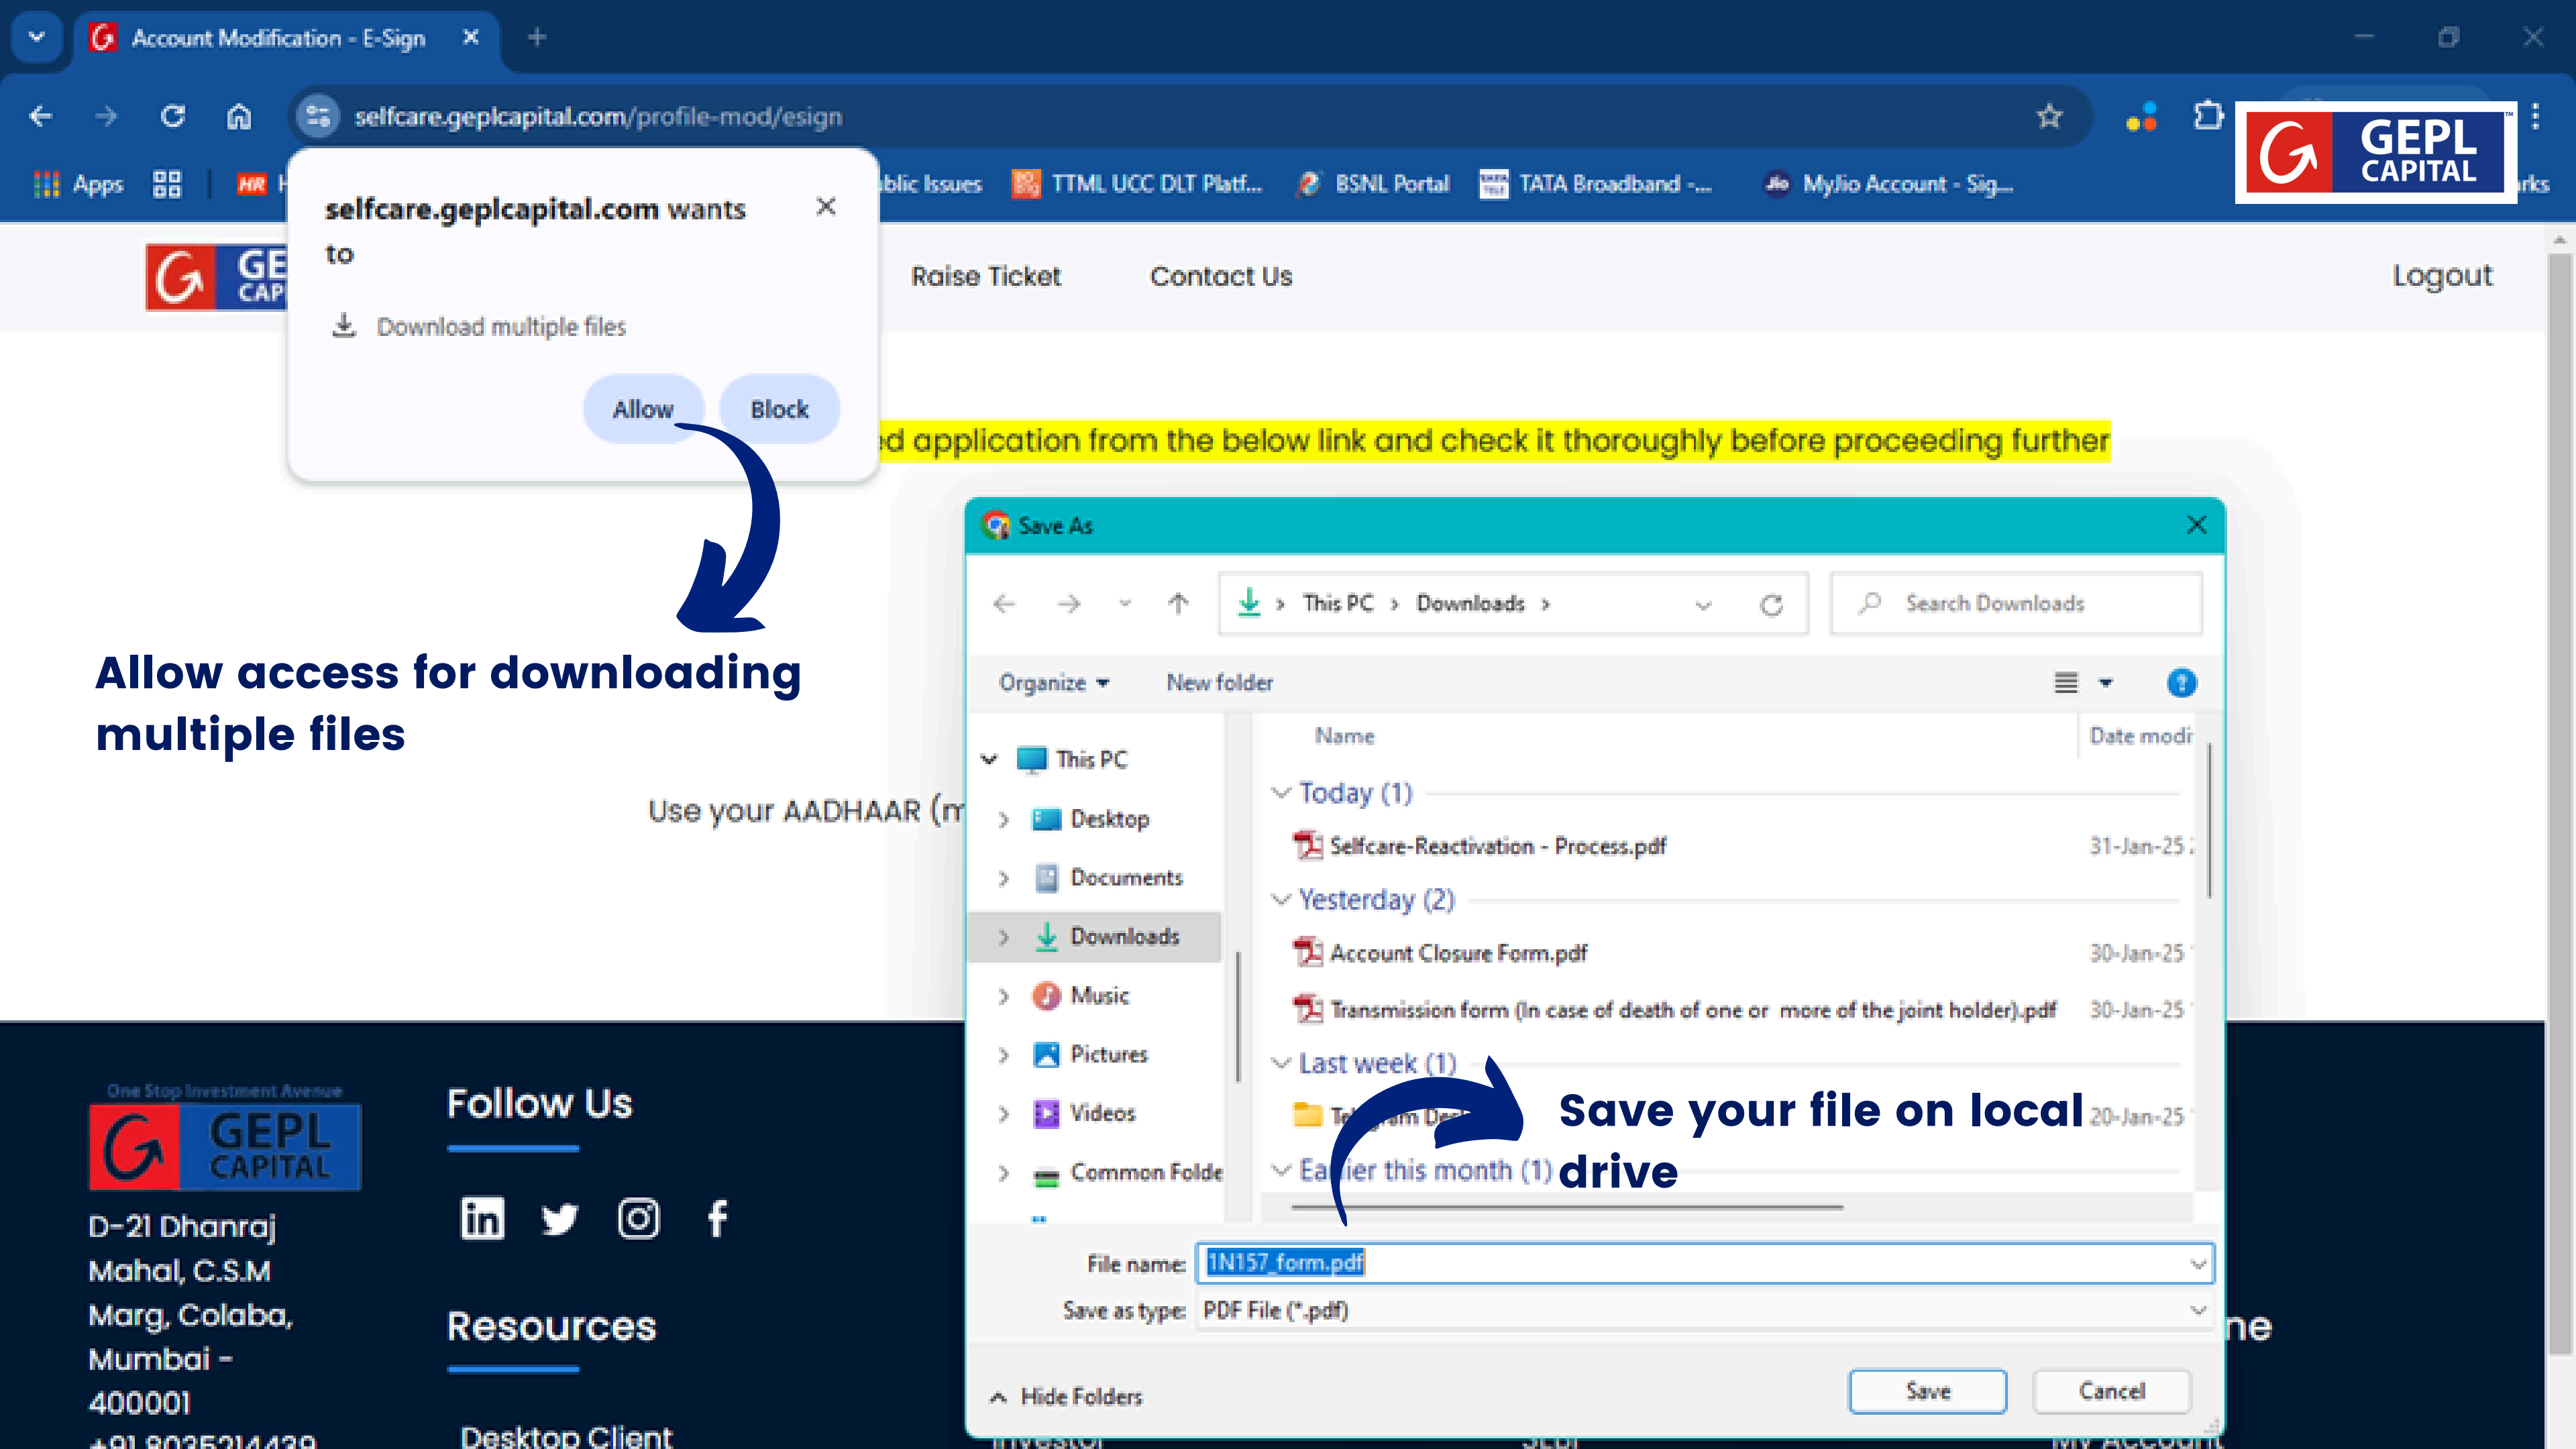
Account Modification - E-Sign

selfcare.geplcapital.com/profile-mod/esign

Apps HR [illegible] blic Issues TTML UCC DLT Platf... BSNL Portal TATA Broadband -... MyJio Account - Sig... rks

GEPL CAPITAL

selfcare.geplcapital.com wants to

Download multiple files

Allow Block

Raise Ticket Contact Us Logout

d application from the below link and check it thoroughly before proceeding further

Allow access for downloading multiple files

Use your AADHAAR (m

Save As

This PC > Downloads >

Search Downloads

Organize New folder

This PC
Desktop
Documents
Downloads
Music
Pictures
Videos
Common Folde

Name Date modi

Today (1)
Selfcare-Reactivation - Process.pdf 31-Jan-25
Yesterday (2)
Account Closure Form.pdf 30-Jan-25
Transmission form (In case of death of one or more of the joint holder).pdf 30-Jan-25
Last week (1)
Te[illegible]am De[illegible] 20-Jan-25
Earlier this month (1)

Save your file on local drive

File name: 1N157_form.pdf
Save as type: PDF File (*.pdf)

Hide Folders Save Cancel

One Stop Investment Avenue
GEPL CAPITAL
D-21 Dhanraj Mahal, C.S.M Marg, Colaba, Mumbai - 400001
+91 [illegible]

Follow Us

Resources

Desktop Client

ne